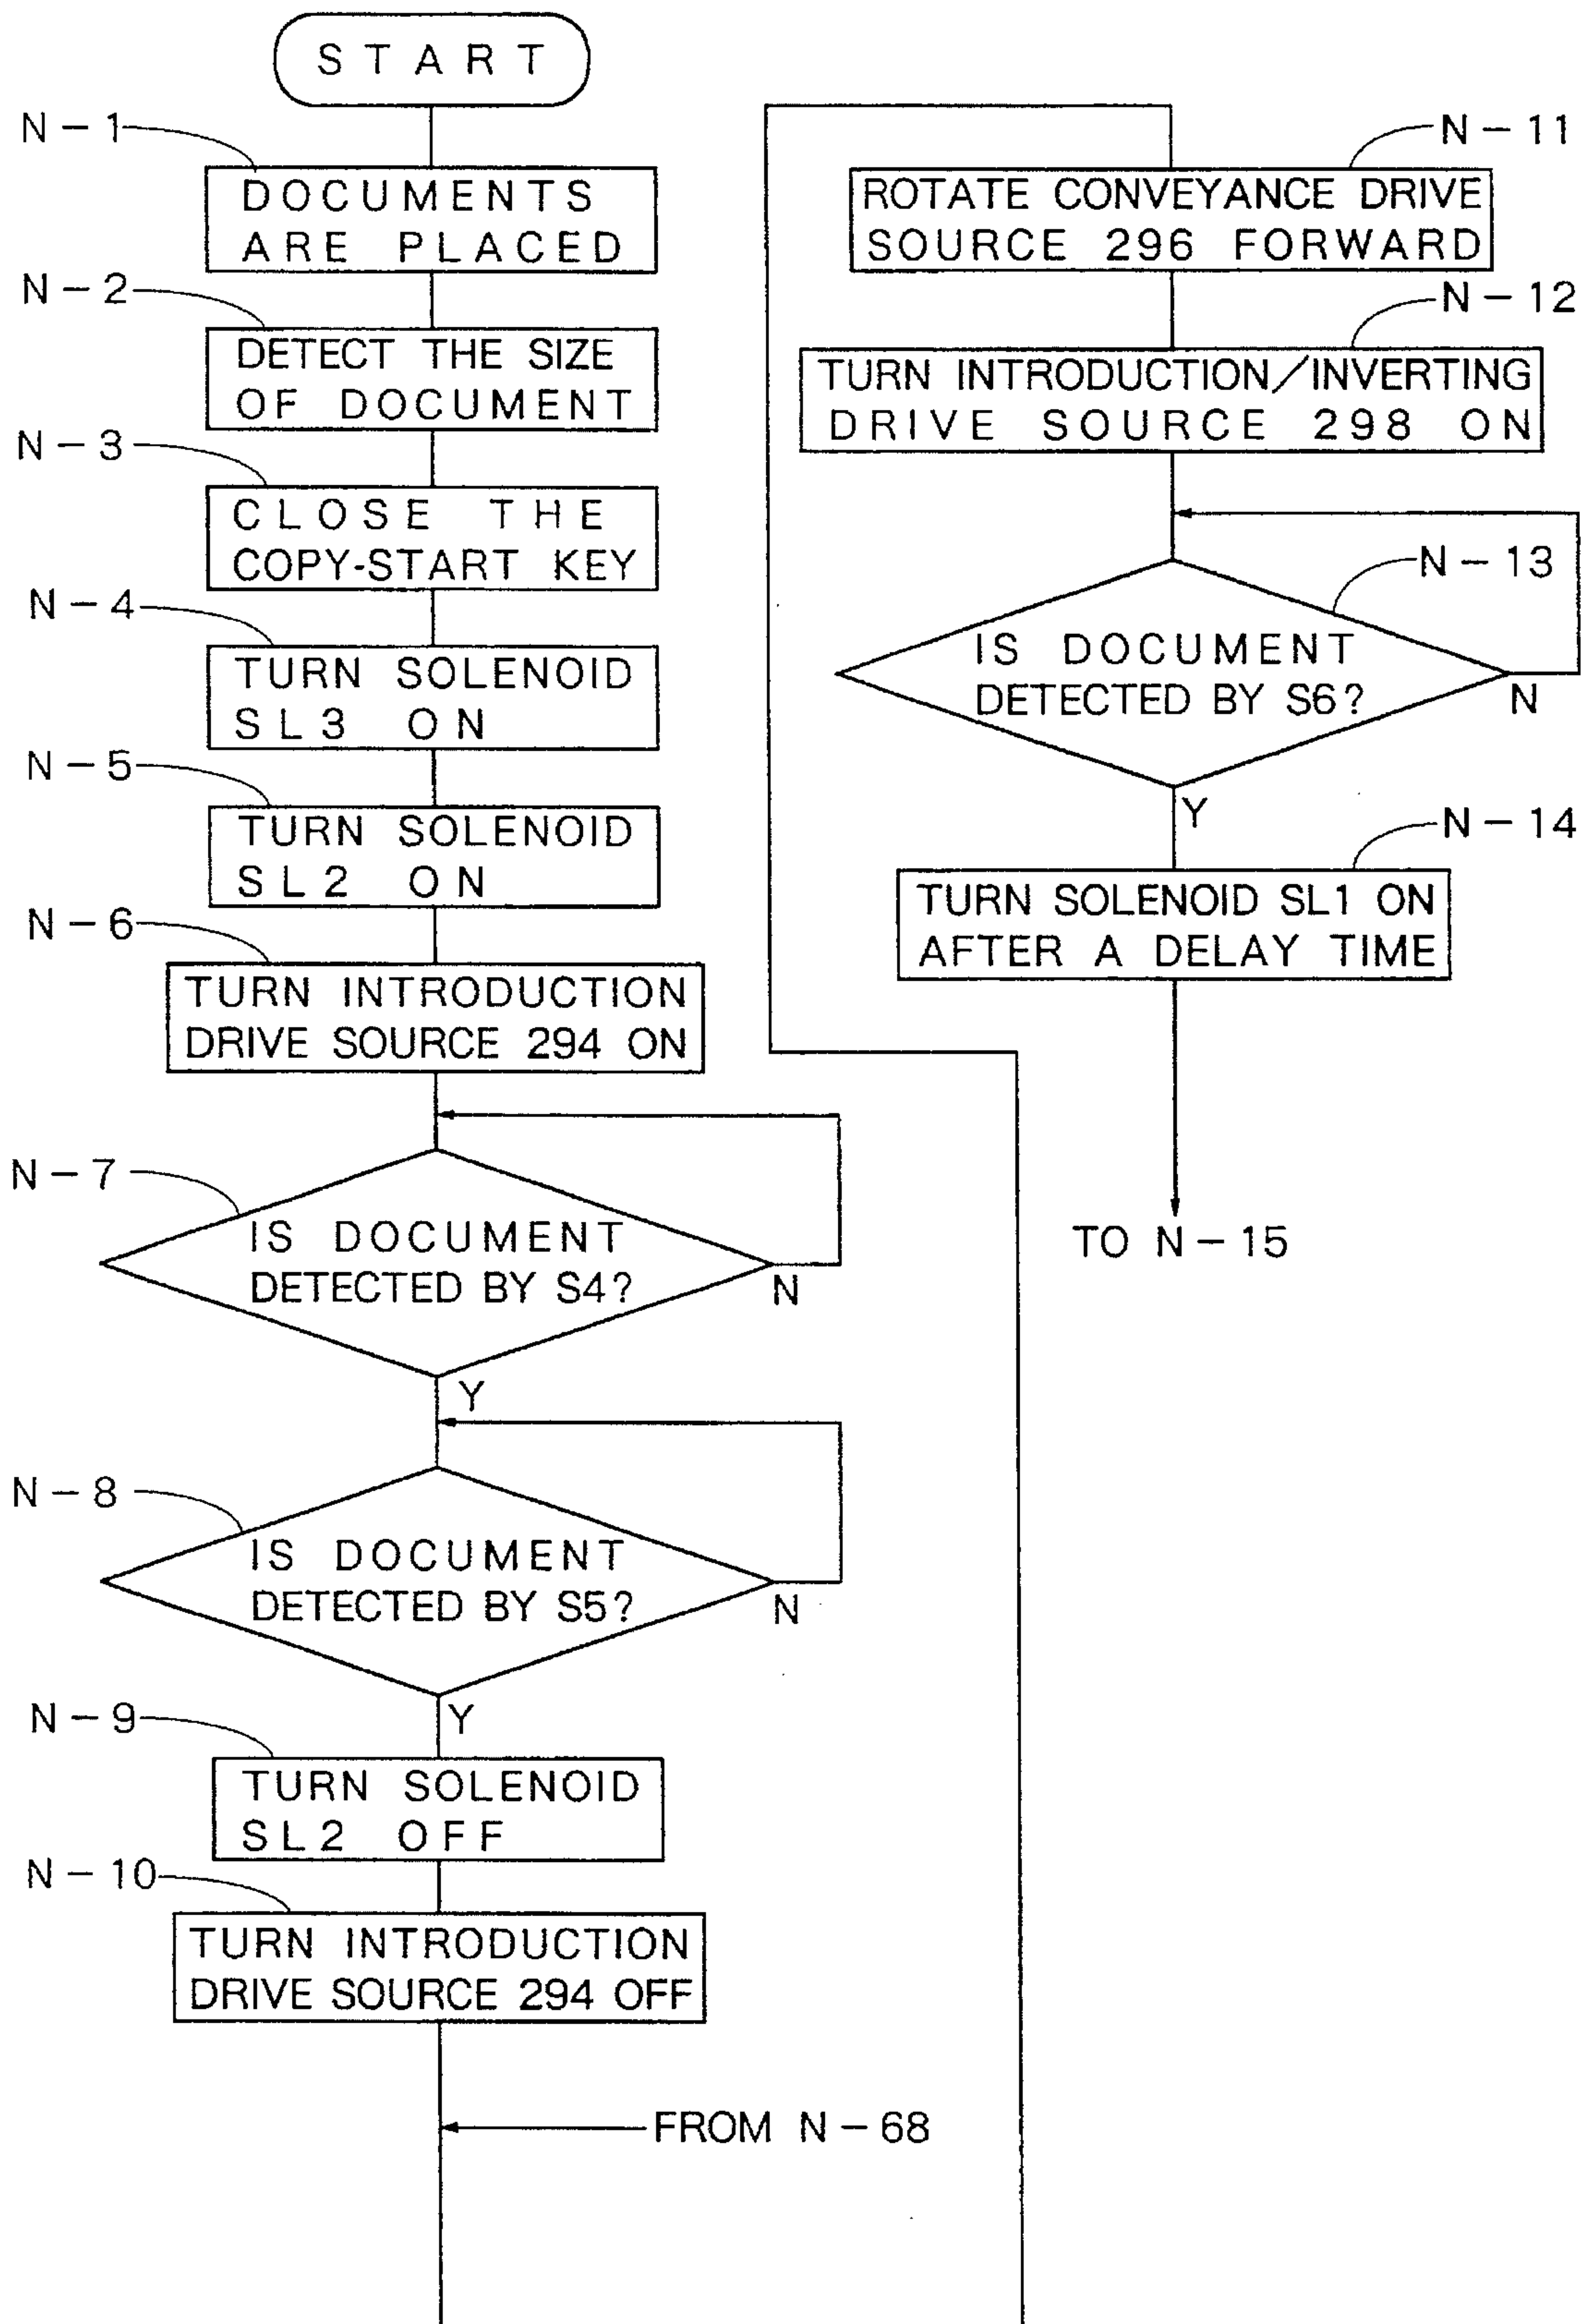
START

N-1
DOCUMENTS ARE PLACED

N-2
DETECT THE SIZE OF DOCUMENT

N-3
CLOSE THE COPY-START KEY

N-4
TURN SOLENOID SL3 ON

N-5
TURN SOLENOID SL2 ON

N-6
TURN INTRODUCTION DRIVE SOURCE 294 ON

N-7
IS DOCUMENT DETECTED BY S4?
N
Y

N-8
IS DOCUMENT DETECTED BY S5?
N
Y

N-9
TURN SOLENOID SL2 OFF

N-10
TURN INTRODUCTION DRIVE SOURCE 294 OFF

FROM N-68

N-11
ROTATE CONVEYANCE DRIVE SOURCE 296 FORWARD

N-12
TURN INTRODUCTION/INVERTING DRIVE SOURCE 298 ON

N-13
IS DOCUMENT DETECTED BY S6?
N
Y

N-14
TURN SOLENOID SL1 ON AFTER A DELAY TIME

TO N-15